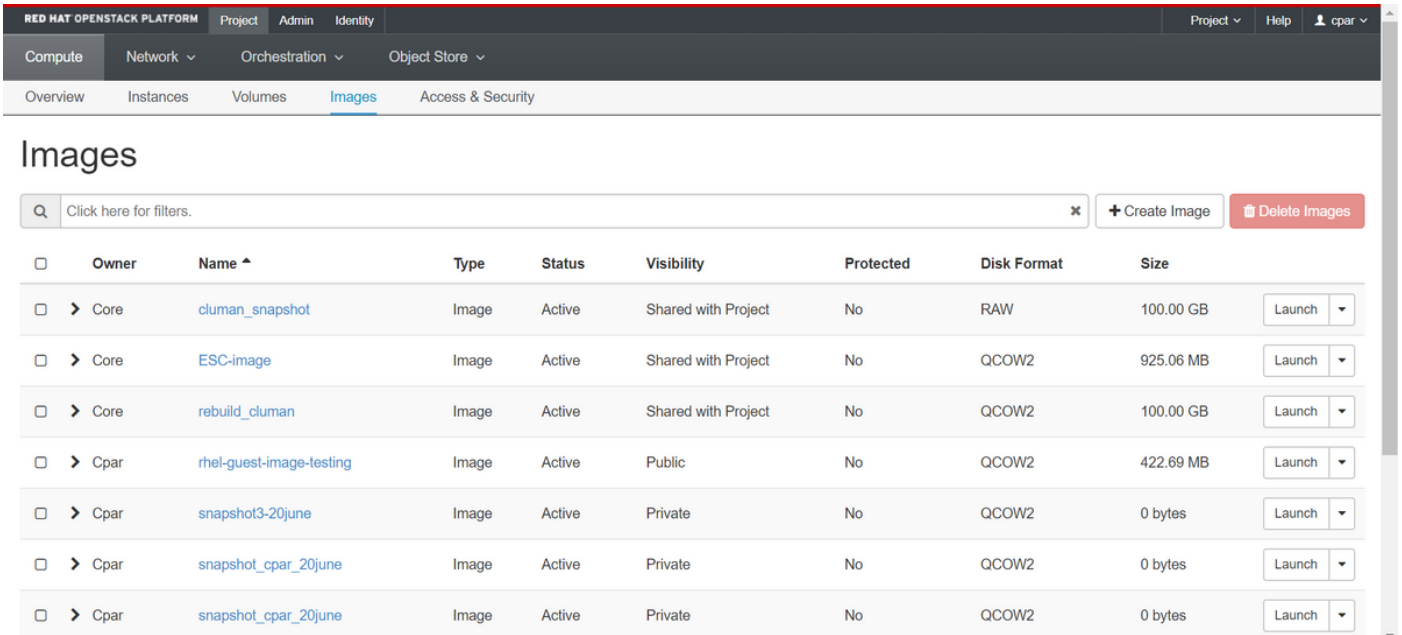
RED HAT OPENSTACK PLATFORM Project Admin Identity Project Help cpar

Compute Network Orchestration Object Store

Overview Instances Volumes Images Access & Security

Images

Click here for filters. + Create Image Delete Images

| | Owner | Name | Type | Status | Visibility | Protected | Disk Format | Size | |
|---|---|---|---|---|---|---|---|---|---|
| | Core | cluman_snapshot | Image | Active | Shared with Project | No | RAW | 100.00 GB | Launch |
| | Core | ESC-image | Image | Active | Shared with Project | No | QCOW2 | 925.06 MB | Launch |
| | Core | rebuild_cluman | Image | Active | Shared with Project | No | QCOW2 | 100.00 GB | Launch |
| | Cpar | rhel-guest-image-testing | Image | Active | Public | No | QCOW2 | 422.69 MB | Launch |
| | Cpar | snapshot3-20june | Image | Active | Private | No | QCOW2 | 0 bytes | Launch |
| | Cpar | snapshot_cpar_20june | Image | Active | Private | No | QCOW2 | 0 bytes | Launch |
| | Cpar | snapshot_cpar_20june | Image | Active | Private | No | QCOW2 | 0 bytes | Launch |